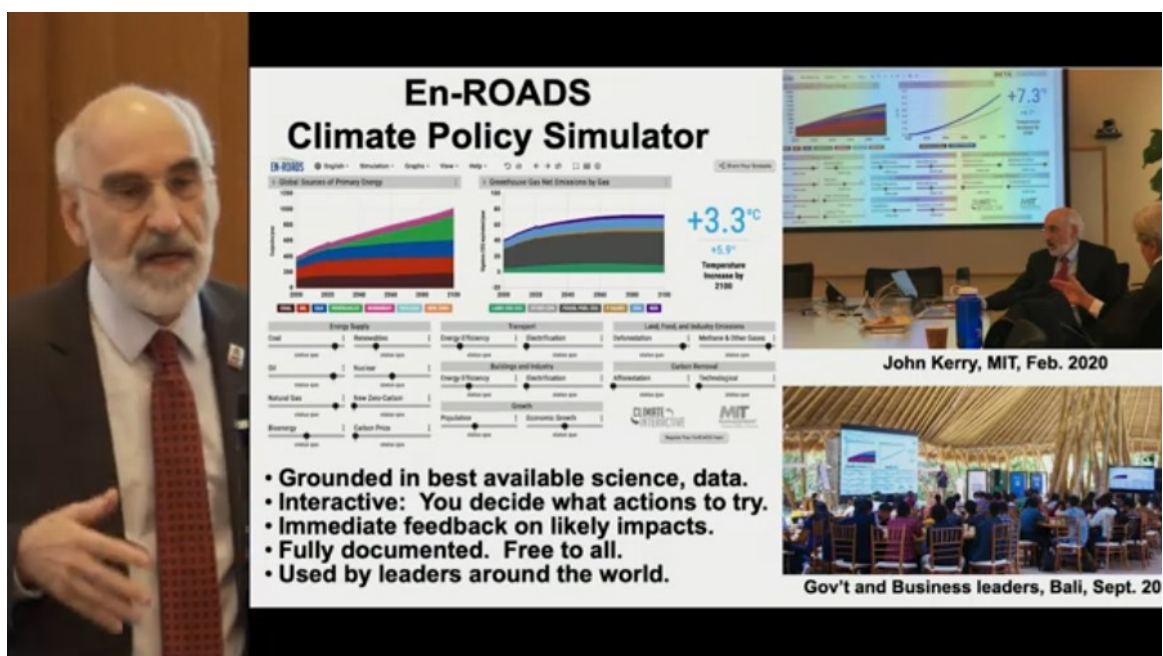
En-ROADS
Climate Policy Simulator

EN-ROADS

Global Sources of Primary Energy

Greenhouse Gas Net Emissions by Gas

+3.3°C
+5.9°
Temperature Increase by 2100

Energy Supply
Coal
Renewables
Oil
Nuclear
Natural Gas
New Zero-Carbon
Bioenergy
Carbon Price

Transport
Energy Efficiency
Electrification

Buildings and Industry
Energy Efficiency
Electrification

Growth
Population
Economic Growth

Land, Food, and Industry Emissions
Deforestation
Methane & Other Gases

Carbon Removal
Afforestation
Technological

CLIMATE INTERACTIVE
MIT

• Grounded in best available science, data.
• Interactive: You decide what actions to try.
• Immediate feedback on likely impacts.
• Fully documented. Free to all.
• Used by leaders around the world.

+7.3°

John Kerry, MIT, Feb. 2020

Gov't and Business leaders, Bali, Sept. 20